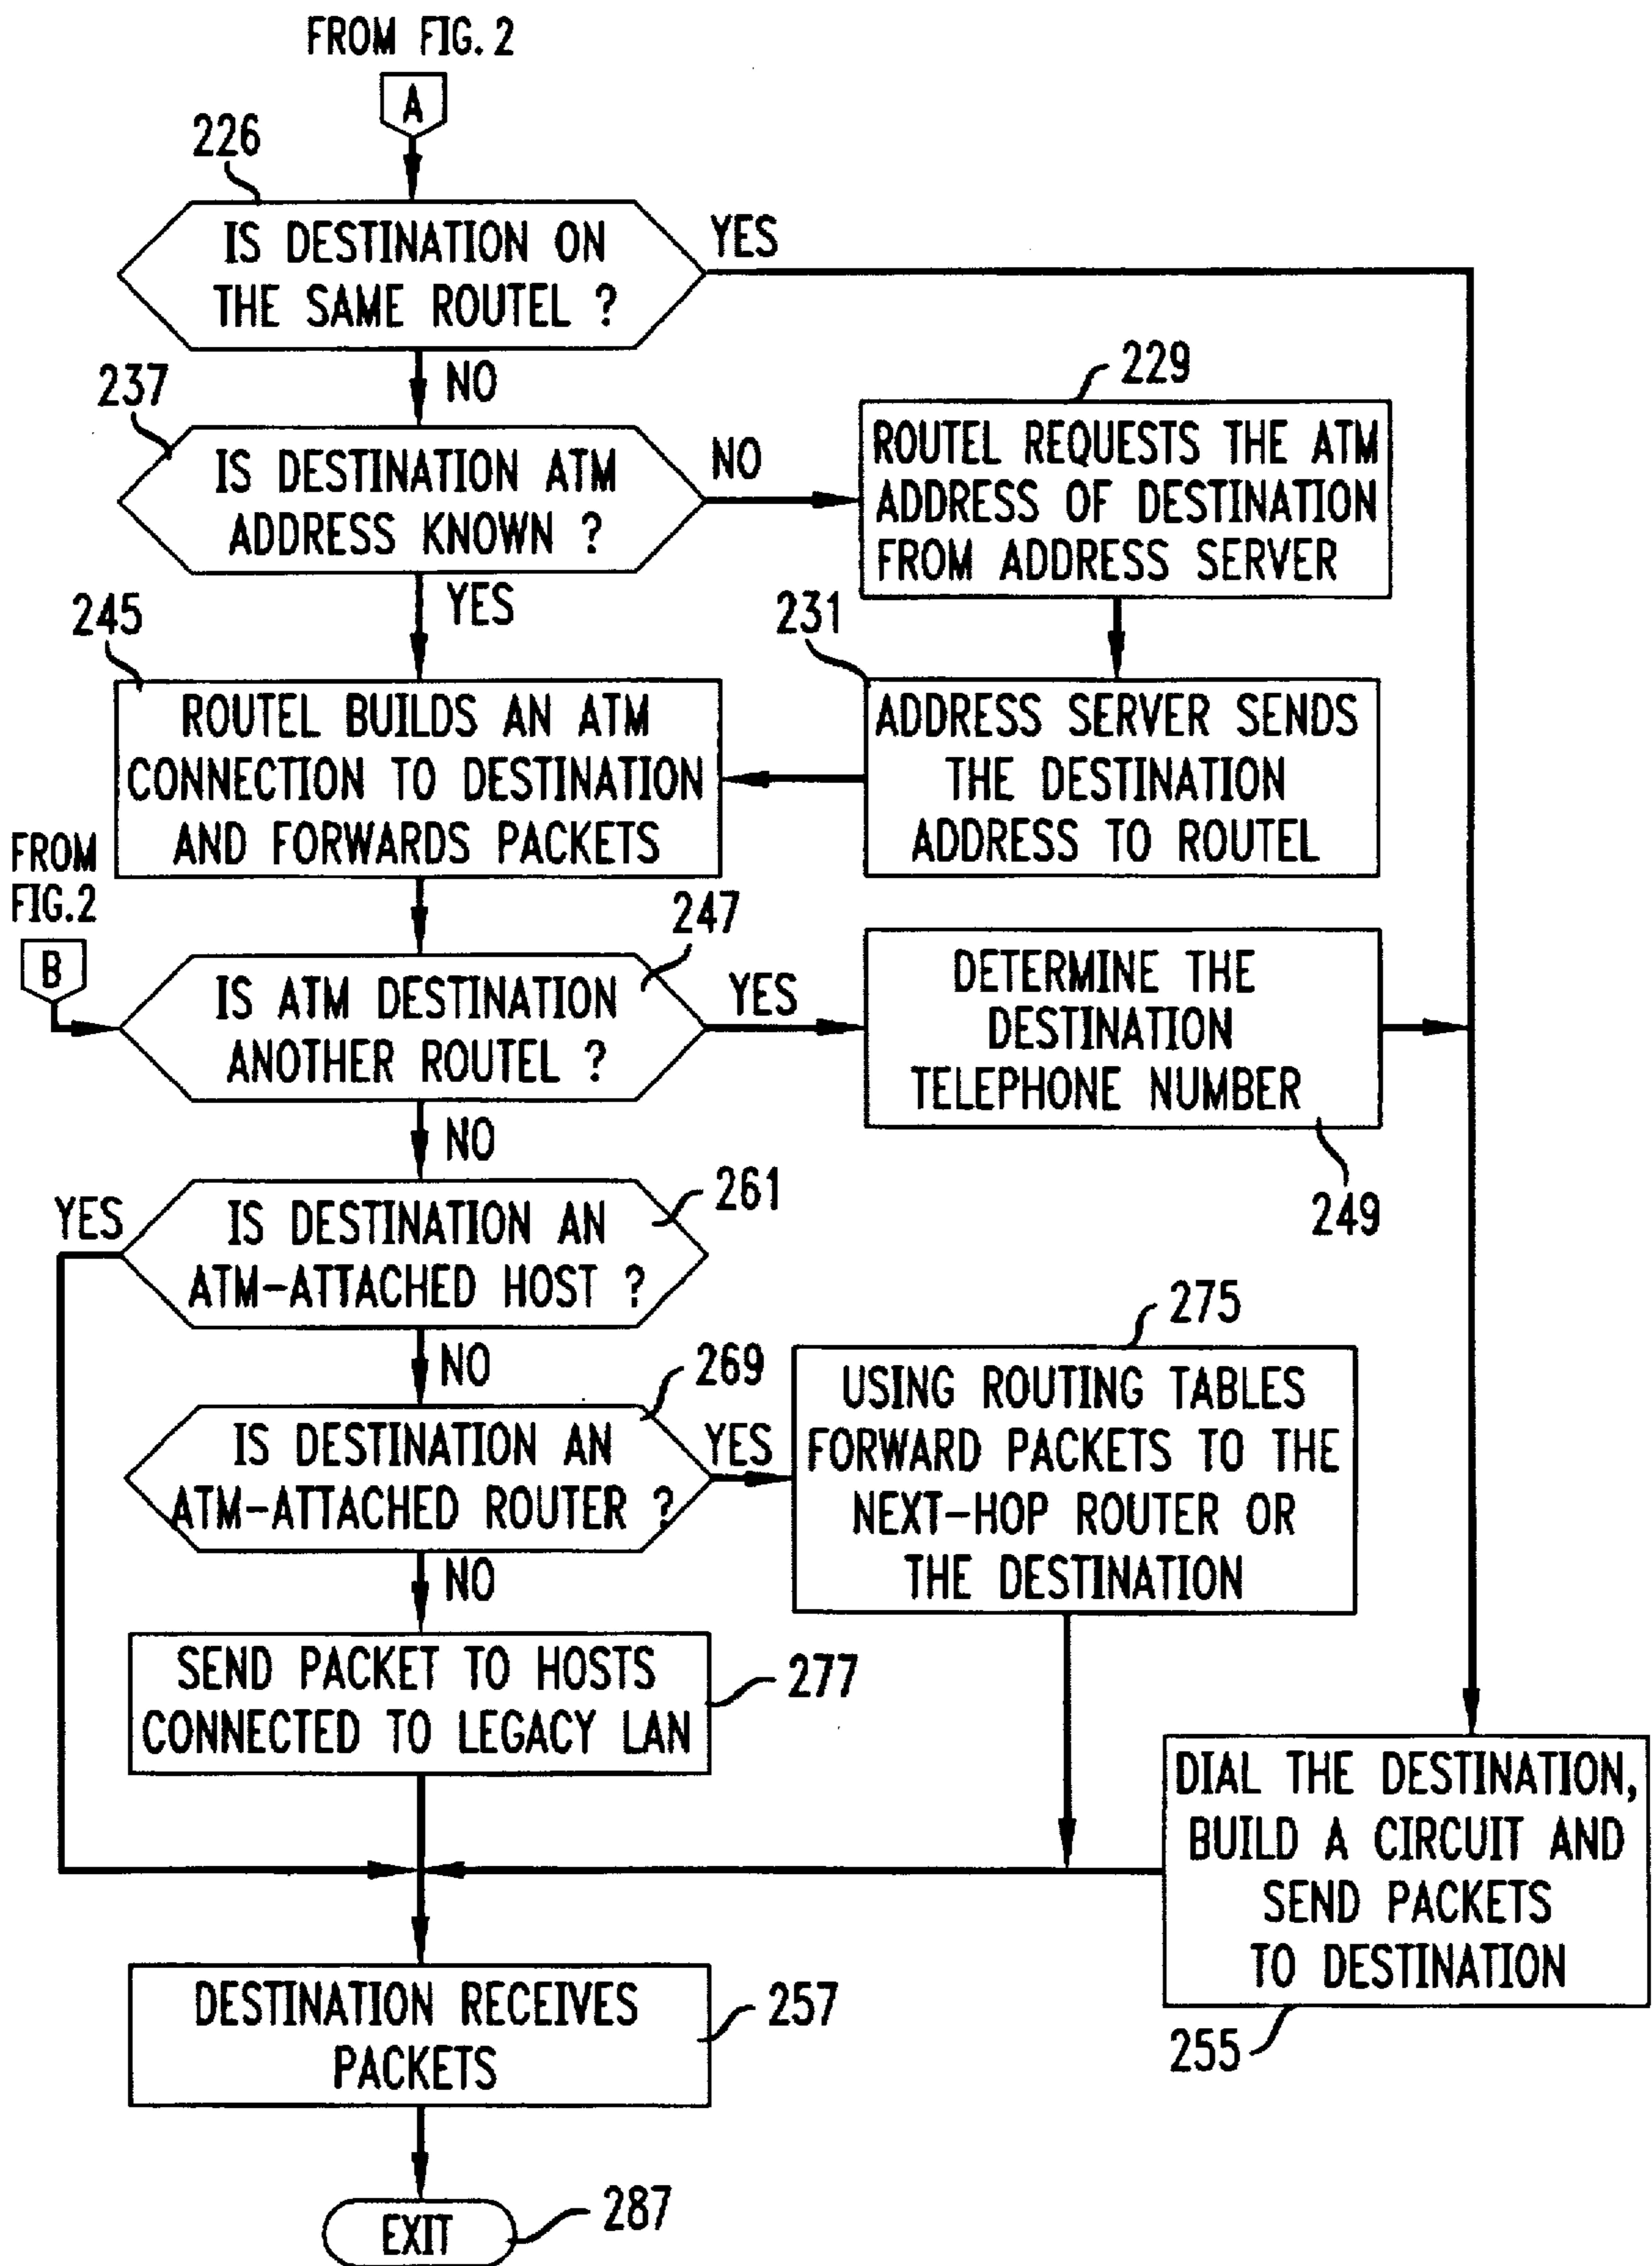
FROM FIG. 2

A

226

IS DESTINATION ON THE SAME ROUTEL ?

YES

NO

237

IS DESTINATION ATM ADDRESS KNOWN ?

NO

229

ROUTEL REQUESTS THE ATM ADDRESS OF DESTINATION FROM ADDRESS SERVER

YES

245

231

ROUTEL BUILDS AN ATM CONNECTION TO DESTINATION AND FORWARDS PACKETS

ADDRESS SERVER SENDS THE DESTINATION ADDRESS TO ROUTEL

FROM FIG.2

B

247

IS ATM DESTINATION ANOTHER ROUTEL ?

YES

DETERMINE THE DESTINATION TELEPHONE NUMBER

NO

249

YES

IS DESTINATION AN ATM-ATTACHED HOST ?

261

275

NO

269

IS DESTINATION AN ATM-ATTACHED ROUTER ?

YES

USING ROUTING TABLES FORWARD PACKETS TO THE NEXT-HOP ROUTER OR THE DESTINATION

NO

SEND PACKET TO HOSTS CONNECTED TO LEGACY LAN

277

DIAL THE DESTINATION, BUILD A CIRCUIT AND SEND PACKETS TO DESTINATION

DESTINATION RECEIVES PACKETS

257

255

EXIT

287